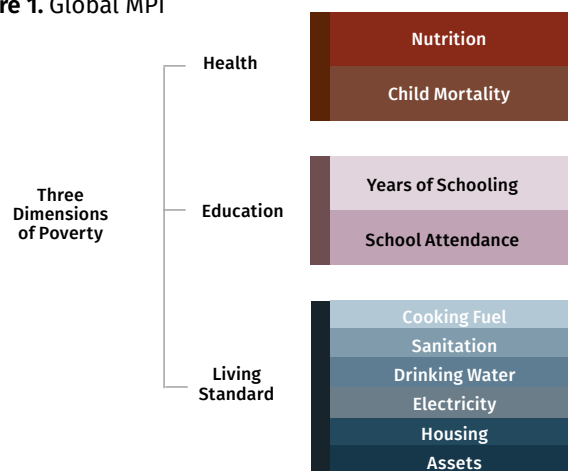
re 1. Global MPI

Three Dimensions of Poverty

Health

Education

Living Standard

Nutrition

Child Mortality

Years of Schooling

School Attendance

Cooking Fuel

Sanitation

Drinking Water

Electricity

Housing

Assets